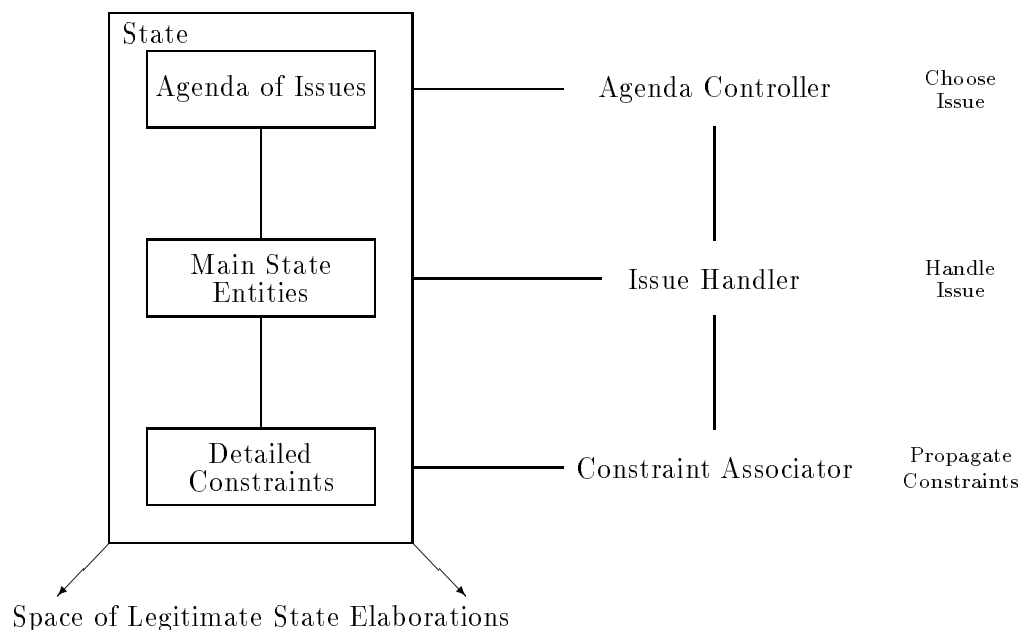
State

Agenda of Issues

Main State Entities

Detailed Constraints

Agenda Controller

Choose Issue

Issue Handler

Handle Issue

Constraint Associator

Propagate Constraints

Space of Legitimate State Elaborations